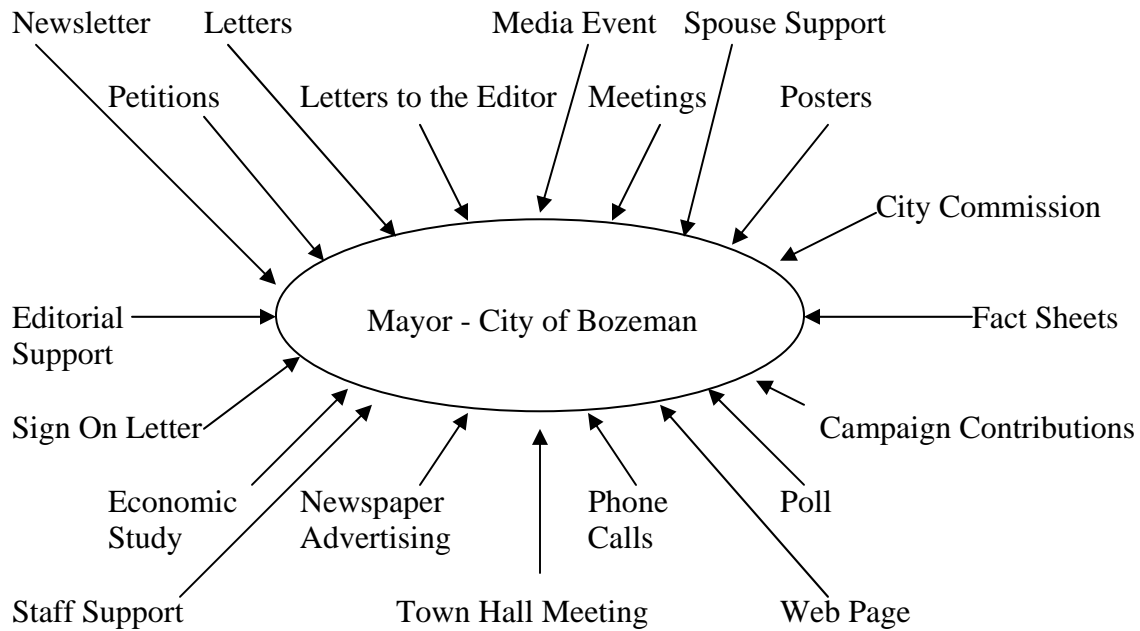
Newsletter

Letters

Media Event

Spouse Support

Petitions

Letters to the Editor

Meetings

Posters

City Commission

Editorial Support

Mayor - City of Bozeman

Fact Sheets

Sign On Letter

Campaign Contributions

Economic Study

Newspaper Advertising

Phone Calls

Poll

Staff Support

Town Hall Meeting

Web Page